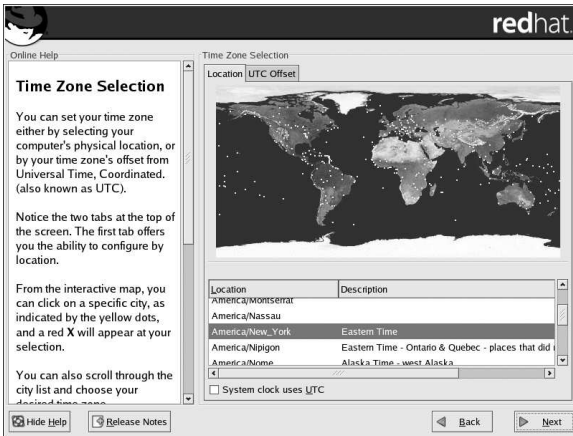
redhat.

Online Help

Time Zone Selection

You can set your time zone either by selecting your computer's physical location, or by your time zone's offset from Universal Time, Coordinated. (also known as UTC).

Notice the two tabs at the top of the screen. The first tab offers you the ability to configure by location.

From the interactive map, you can click on a specific city, as indicated by the yellow dots, and a red X will appear at your selection.

You can also scroll through the city list and choose your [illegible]

Time Zone Selection

Location | UTC Offset

| Location | Description |
|---|---|
| America/Montserrat | |
| America/Nassau | |
| America/New_York | Eastern Time |
| America/Nipigon | Eastern Time - Ontario & Quebec - places that did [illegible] |
| America/Nome | Alaska Time - west Alaska |

System clock uses UTC

Hide Help | Release Notes | Back | Next